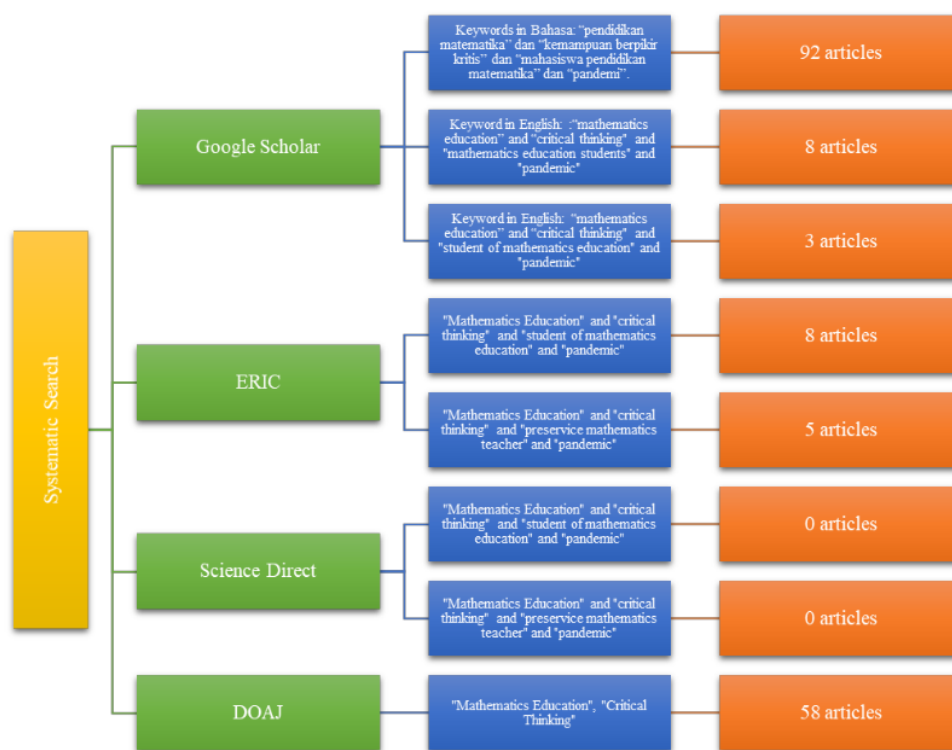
Systematic Search

Google Scholar

Keywords in Bahasa: "pendidikan matematika" dan "kemampuan berpikir kritis" dan "mahasiswa pendidikan matematika" dan "pandemi".

92 articles

Keyword in English: :"mathematics education" and "critical thinking" and "mathematics education students" and "pandemic"

8 articles

Keyword in English: "mathematics education" and "critical thinking" and "student of mathematics education" and "pandemic"

3 articles

ERIC

"Mathematics Education" and "critical thinking" and "student of mathematics education" and "pandemic"

8 articles

"Mathematics Education" and "critical thinking" and "preservice mathematics teacher" and "pandemic"

5 articles

Science Direct

"Mathematics Education" and "critical thinking" and "student of mathematics education" and "pandemic"

0 articles

"Mathematics Education" and "critical thinking" and "preservice mathematics teacher" and "pandemic"

0 articles

DOAJ

"Mathematics Education", "Critical Thinking"

58 articles